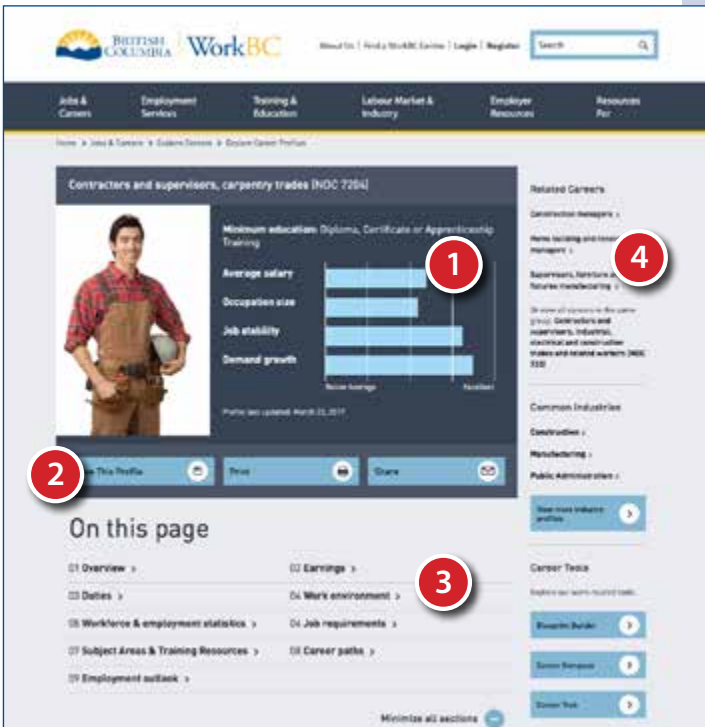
BRITISH COLUMBIA | WorkBC

About Us | Find a WorkBC Centre | Login | Register

Search

Jobs & Careers
Employment Services
Training & Education
Labour Market & Industry
Employer Resources
Resources For

Home > Jobs & Careers > Explore Careers > Explore Career Profiles

Contractors and supervisors, carpentry trades (NOC 7204)

Minimum education: Diploma, Certificate or Apprenticeship Training

Average salary
Occupation size
Job stability
Demand growth

Below Average
Excellent

Profile last updated: March 22, 2017

1

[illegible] This Profile
Print
Share

2

On this page

01 Overview >
02 Earnings >
03 Duties >
04 Work environment >
05 Workforce & employment statistics >
06 Job requirements >
07 Subject Areas & Training Resources >
08 Career paths >
09 Employment outlook >

3

Minimize all sections

Related Careers

Construction managers >
Home building and renovation managers >
Supervisors, furniture and fixtures manufacturing >

4

Or view all careers in the same group: Contractors and supervisors, industrial, electrical and construction trades and related workers (NOC 720)

Common Industries

Construction >
Manufacturing >
Public Administration >

View more industry profiles

Career Tools

Explore our work-related tools.

Blueprint Builder
Career Compass
Career Trek